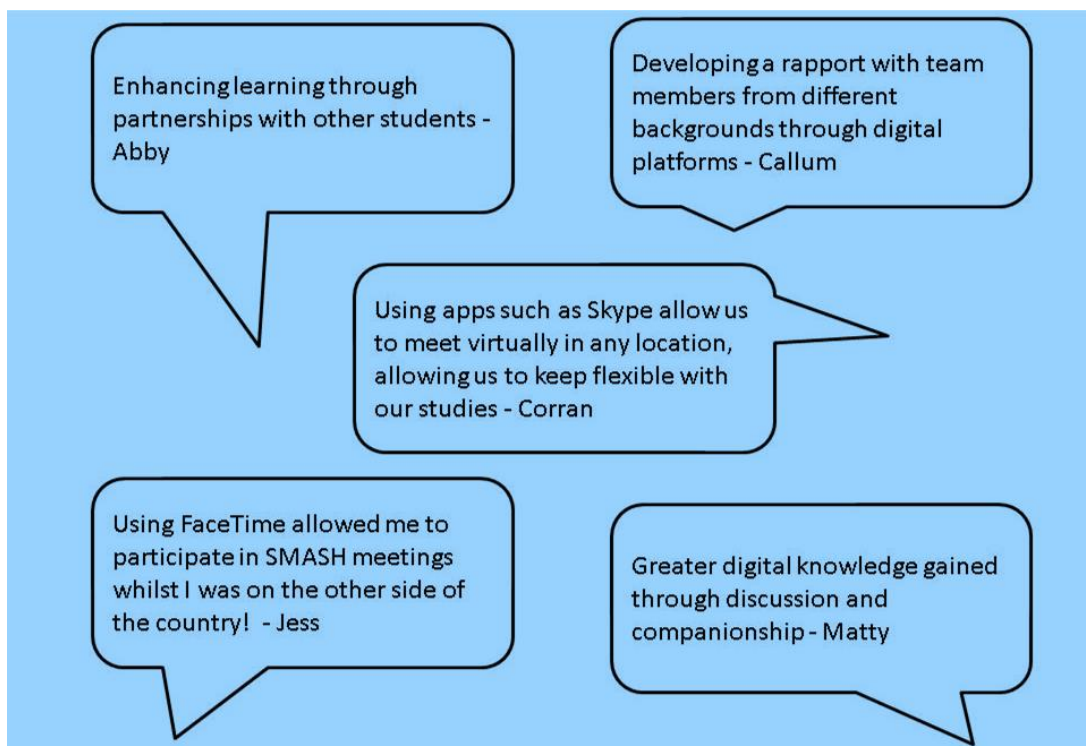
Enhancing learning through partnerships with other students - Abby

Developing a rapport with team members from different backgrounds through digital platforms - Callum

Using apps such as Skype allow us to meet virtually in any location, allowing us to keep flexible with our studies - Corran

Using FaceTime allowed me to participate in SMASH meetings whilst I was on the other side of the country! - Jess

Greater digital knowledge gained through discussion and companionship - Matty